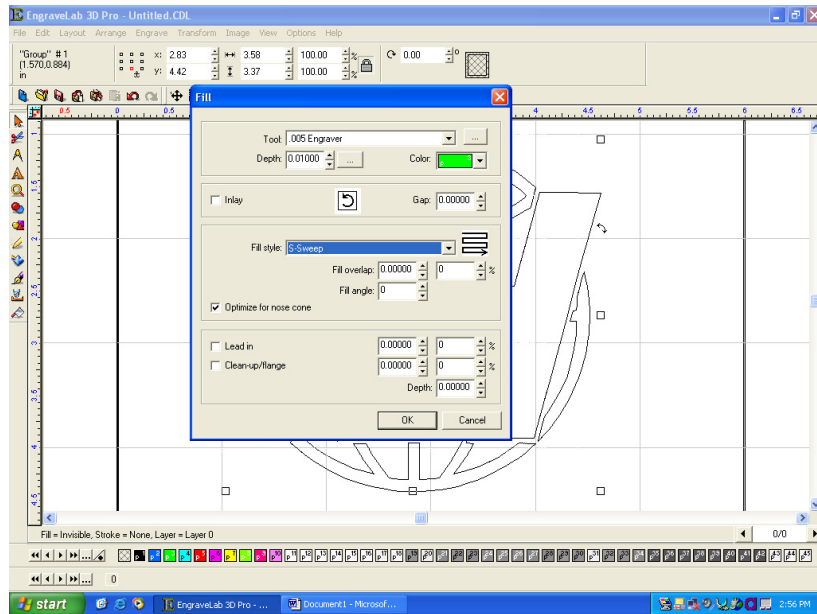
EngraveLab 3D Pro - Untitled.CDL

File Edit Layout Arrange Engrave Transform Image View Options Help

"Group" # 1
(1.570,0.884)
in

x: 2.83
y: 4.42
3.58
3.37
100.00
100.00
%
%
0.00
°

Fill

Tool: .005 Engraver
...
Depth: 0.01000
...
Color:

Inlay
Gap: 0.00000

Fill style: S-Sweep
Fill overlap: 0.00000
0
%
Fill angle: 0
Optimize for nose cone

Lead in
0.00000
0
%
Clean-up/flange
0.00000
0
%
Depth: 0.00000

OK
Cancel

Fill = Invisible, Stroke = None, Layer = Layer 0

0/0

0

start
EngraveLab 3D Pro - ...
Document1 - Microsof...
2:56 PM